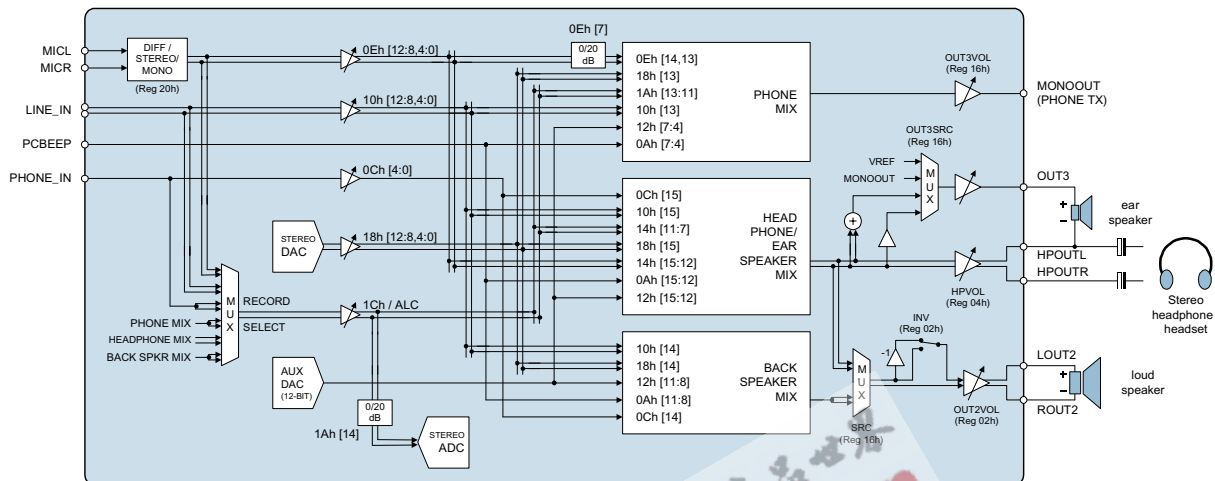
MICL
MICR
DIFF / STEREO/ MONO
(Reg 20h)
LINE_IN
PCBEEP
PHONE_IN
0Eh [7]
0/20 dB
0Eh [12:8,4:0]
10h [12:8,4:0]
0Ch [4:0]
0Eh [14,13]
18h [13]
1Ah [13:11]
10h [13]
12h [7:4]
0Ah [7:4]
PHONE MIX
OUT3VOL (Reg 16h)
MONOOUT (PHONE TX)
OUT3SRC (Reg 16h)
VREF
MONOOUT
M U X
OUT3
ear speaker
STEREO DAC
18h [12:8,4:0]
0Ch [15]
10h [15]
14h [11:7]
18h [15]
14h [15:12]
0Ah [15:12]
12h [15:12]
HEAD PHONE/ EAR SPEAKER MIX
HPOUTL
HPOUTR
HPVOL (Reg 04h)
Stereo headphone headset
M U X
RECORD SELECT
PHONE MIX
HEADPHONE MIX
BACK SPKR MIX
1Ch / ALC
AUX DAC (12-BIT)
0/20 dB
1Ah [14]
STEREO ADC
10h [14]
18h [14]
12h [11:8]
0Ah [11:8]
0Ch [14]
BACK SPEAKER MIX
M U X
SRC (Reg 16h)
INV (Reg 02h)
-1
LOUT2
ROUT2
OUT2VOL (Reg 02h)
loud speaker